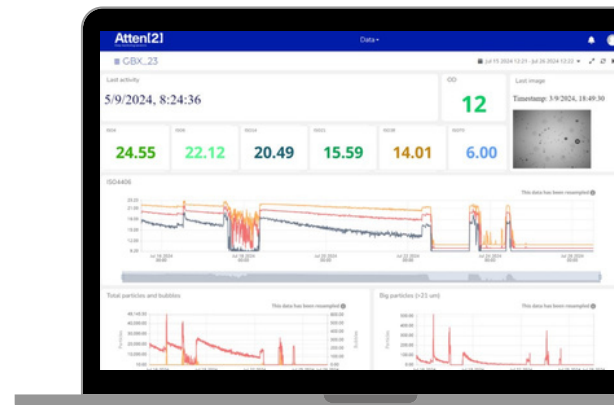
Atten[2]

Data

GBX_23

Jul 15 2024 12:21 - Jul 26 2024 12:22

Last activity

5/9/2024, 8:24:36

OD

12

Last image

Timestamp: 3/9/2024, 18:49:30

ISO4

24.55

ISO6

22.12

ISO14

20.49

ISO21

15.59

ISO38

14.01

NAS

6.00

ISO4406

This data has been resampled

Total particles and bubbles

This data has been resampled

Big particles (>21 um)

This data has been resampled